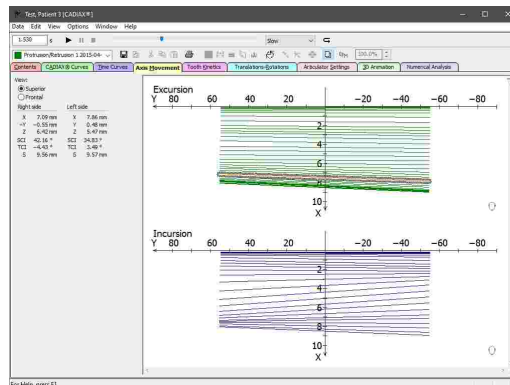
Test, Patient 3 [CADIAX®]

Data Edit View Options Window Help

1.530 s

Slow

Protrusion/Retrusion 1 2015-04-

100.0%

Contents CADIAX® Curves Time Curves Axis Movement Tooth Kinetics Translations-Rotations Articulator Settings 3D Animation Numerical Analysis

View:
Superior
Frontal

| Right side | | Left side | |
|---|---|---|---|
| X | 7.09 mm | X | 7.86 mm |
| −Y | −0.55 mm | Y | 0.48 mm |
| Z | 6.42 mm | Z | 5.47 mm |
| SCI | 42.16 ° | SCI | 34.83 ° |
| TCI | −4.43 ° | TCI | 3.49 ° |
| S | 9.56 mm | S | 9.57 mm |

Excursion
Y 80 60 40 20 −20 −40 −60 −80
2
4
6
8
10
X

Incursion
Y 80 60 40 20 −20 −40 −60 −80
2
4
6
8
10
X

For Help, press F1